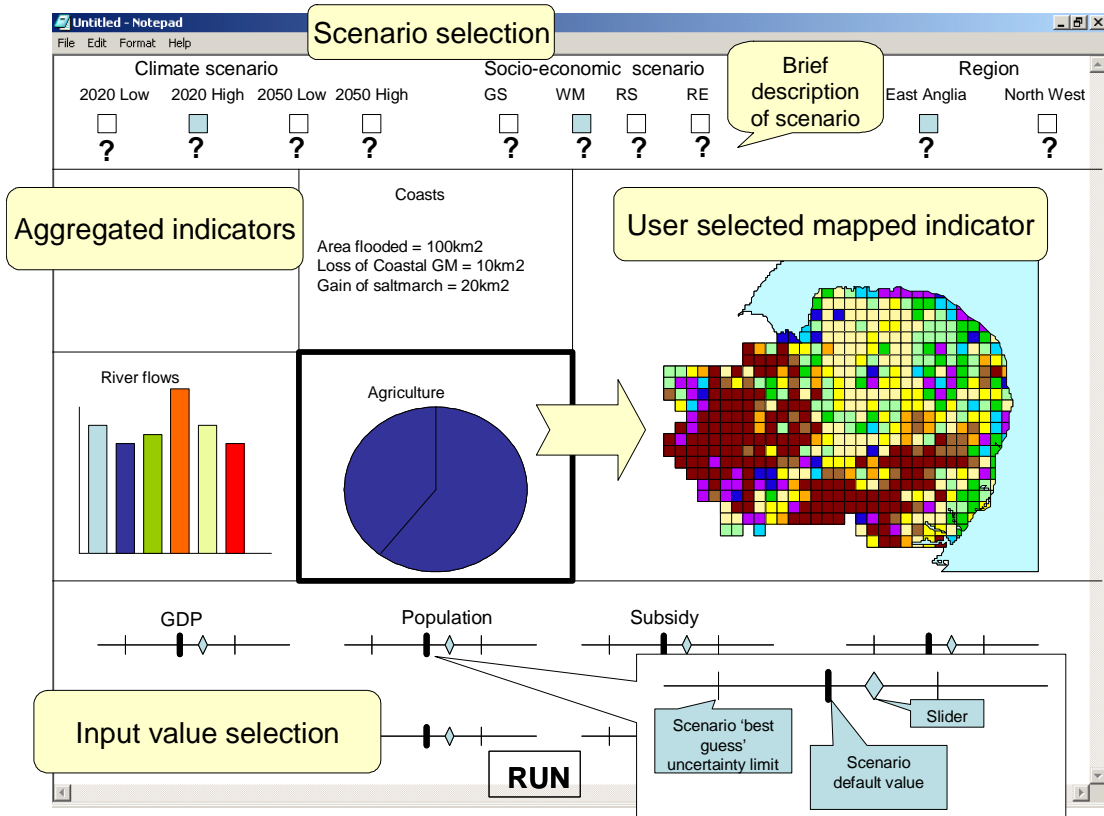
Untitled - Notepad
File Edit Format Help

Scenario selection

Climate scenario
2020 Low 2020 High 2050 Low 2050 High
? ? ? ?

Socio-economic scenario
GS WM RS RE
? ? ? ?

Brief description of scenario

Region
East Anglia North West
? ?

Aggregated indicators

Coasts
Area flooded = 100km2
Loss of Coastal GM = 10km2
Gain of saltmarch = 20km2

User selected mapped indicator

River flows

Agriculture

GDP

Population

Subsidy

Input value selection

RUN

Scenario 'best guess' uncertainty limit

Scenario default value

Slider